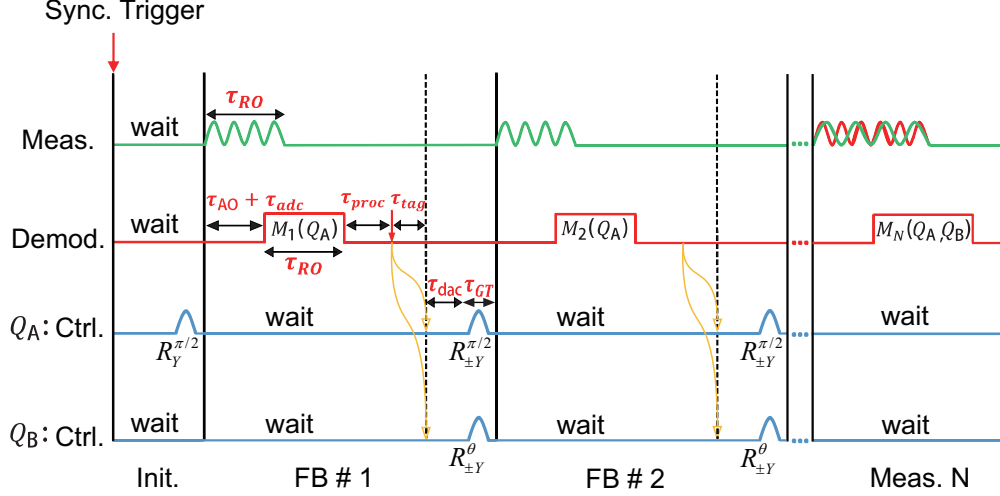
Sync. Trigger

Meas.
wait
$\tau_{RO}$

Demod.
wait
$\tau_{\mathrm{AO}} + \tau_{adc}$
$\tau_{proc}$ $\tau_{tag}$
$M_1(Q_\mathrm{A})$
$\tau_{RO}$
$M_2(Q_\mathrm{A})$
$M_N(Q_\mathrm{A}, Q_\mathrm{B})$

$\tau_{\mathrm{dac}}\tau_{GT}$

$Q_\mathrm{A}$: Ctrl.
$R_Y^{\pi/2}$
wait
$R_{\pm Y}^{\pi/2}$
wait
$R_{\pm Y}^{\pi/2}$
wait

$Q_\mathrm{B}$: Ctrl.
wait
wait
$R_{\pm Y}^{\theta}$
wait
$R_{\pm Y}^{\theta}$
wait

Init.
FB # 1
FB # 2
Meas. N